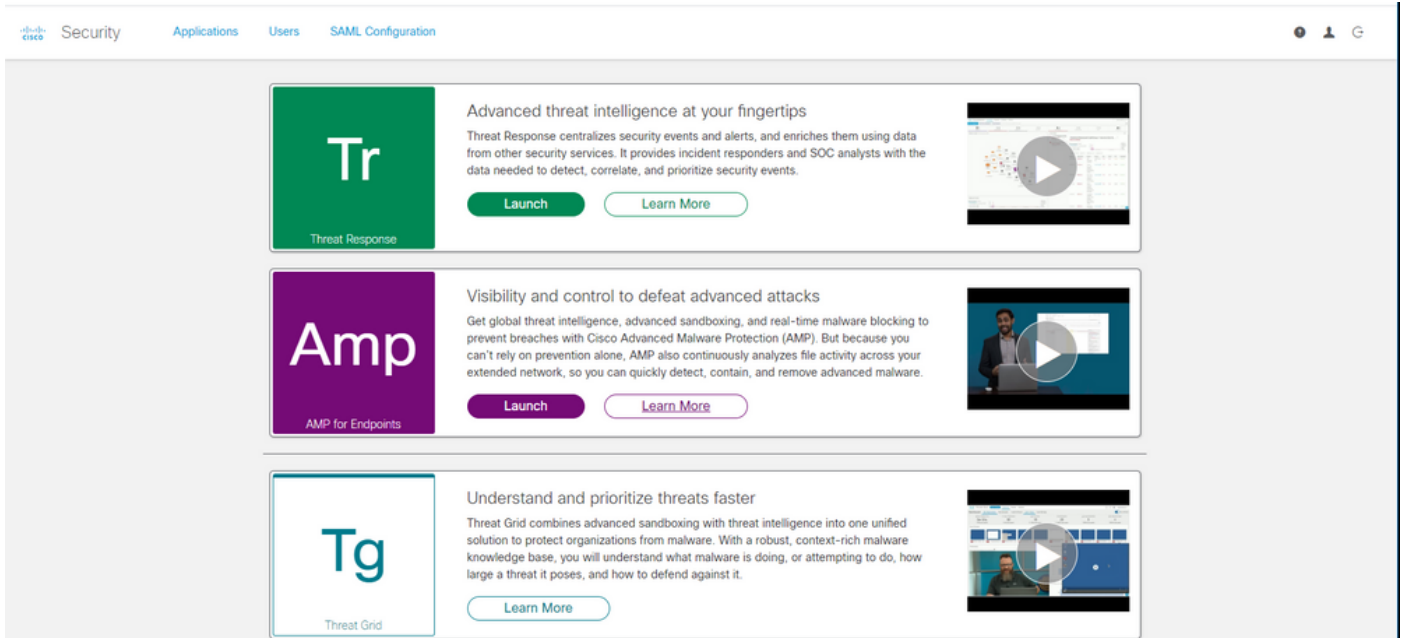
cisco Security Applications Users SAML Configuration

Tr
Threat Response

Advanced threat intelligence at your fingertips

Threat Response centralizes security events and alerts, and enriches them using data from other security services. It provides incident responders and SOC analysts with the data needed to detect, correlate, and prioritize security events.

Launch Learn More

Amp
AMP for Endpoints

Visibility and control to defeat advanced attacks

Get global threat intelligence, advanced sandboxing, and real-time malware blocking to prevent breaches with Cisco Advanced Malware Protection (AMP). But because you can't rely on prevention alone, AMP also continuously analyzes file activity across your extended network, so you can quickly detect, contain, and remove advanced malware.

Launch Learn More

Tg
Threat Grid

Understand and prioritize threats faster

Threat Grid combines advanced sandboxing with threat intelligence into one unified solution to protect organizations from malware. With a robust, context-rich malware knowledge base, you will understand what malware is doing, or attempting to do, how large a threat it poses, and how to defend against it.

Learn More